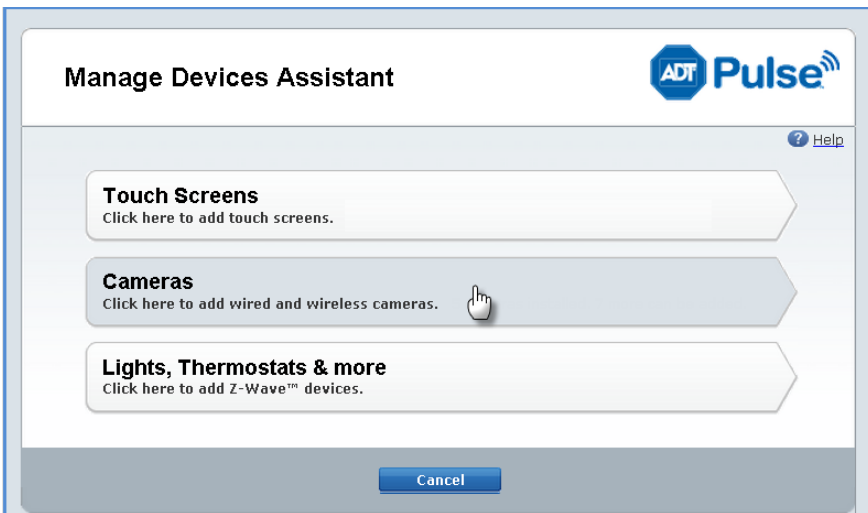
Manage Devices Assistant

ADT Pulse

Help

Touch Screens
Click here to add touch screens.

Cameras
Click here to add wired and wireless cameras.

Lights, Thermostats & more
Click here to add Z-Wave™ devices.

Cancel